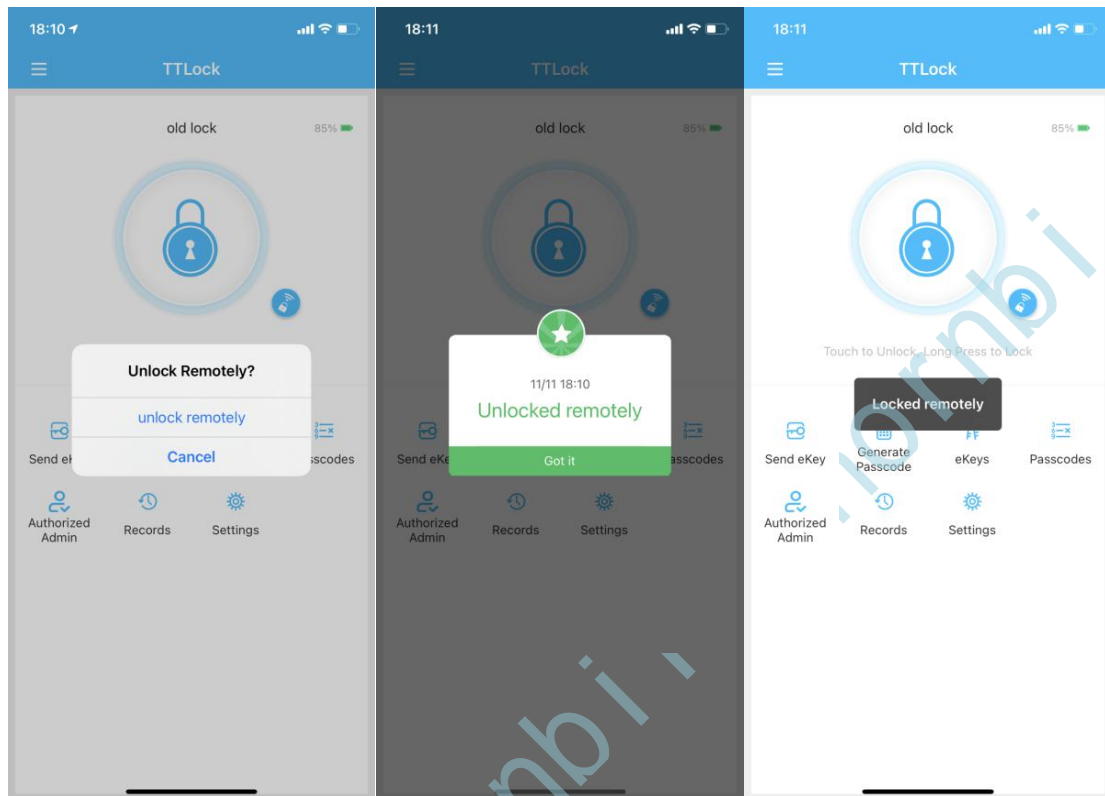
18:10

TTLock

old lock 85%

Unlock Remotely?

unlock remotely

Cancel

Send eK

asscodes

Authorized Admin

Records

Settings

18:11

TTLock

old lock 85%

11/11 18:10

Unlocked remotely

Got it

Send eKe

asscodes

Authorized Admin

Records

Settings

18:11

TTLock

old lock 85%

Touch to Unlock, Long Press to Lock

Locked remotely

Send eKey

Generate Passcode

eKeys

Passcodes

Authorized Admin

Records

Settings